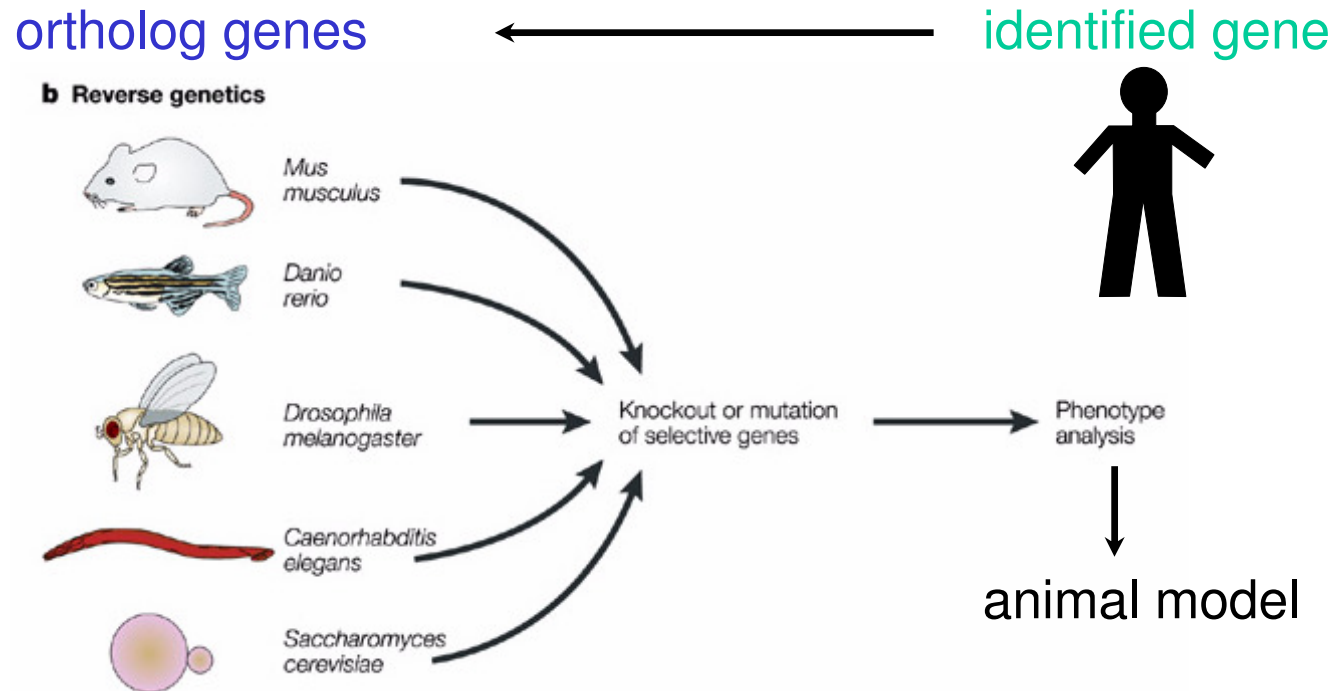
ortholog genes

identified gene

b Reverse genetics

Mus musculus

Danio rerio

Drosophila melanogaster

Caenorhabditis elegans

Saccharomyces cerevisiae

Knockout or mutation of selective genes

Phenotype analysis

animal model